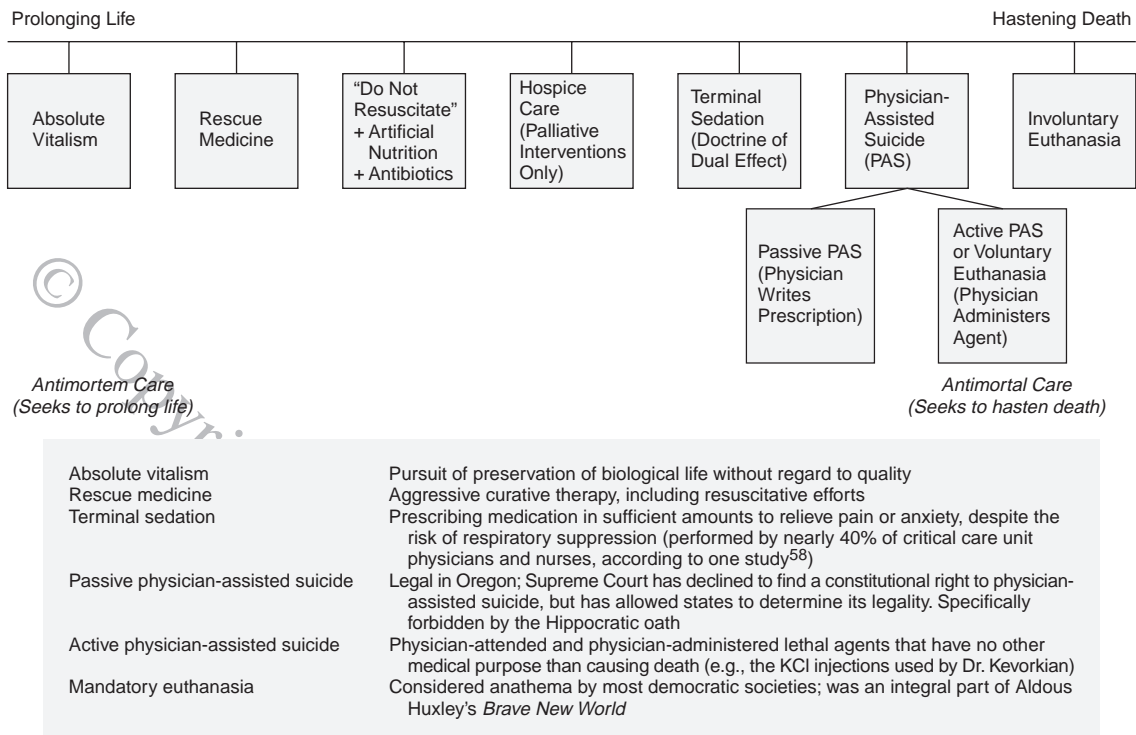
Prolonging Life

Hastening Death

Absolute Vitalism

Rescue Medicine

"Do Not Resuscitate" + Artificial Nutrition + Antibiotics

Hospice Care (Palliative Interventions Only)

Terminal Sedation (Doctrine of Dual Effect)

Physician-Assisted Suicide (PAS)

Involuntary Euthanasia

Passive PAS (Physician Writes Prescription)

Active PAS or Voluntary Euthanasia (Physician Administers Agent)

© Copyri

Antimortem Care (Seeks to prolong life)

Antimortal Care (Seeks to hasten death)

| | |
|---|---|
| Absolute vitalism | Pursuit of preservation of biological life without regard to quality |
| Rescue medicine | Aggressive curative therapy, including resuscitative efforts |
| Terminal sedation | Prescribing medication in sufficient amounts to relieve pain or anxiety, despite the risk of respiratory suppression (performed by nearly 40% of critical care unit physicians and nurses, according to one study$^{58}$) |
| Passive physician-assisted suicide | Legal in Oregon; Supreme Court has declined to find a constitutional right to physician-assisted suicide, but has allowed states to determine its legality. Specifically forbidden by the Hippocratic oath |
| Active physician-assisted suicide | Physician-attended and physician-administered lethal agents that have no other medical purpose than causing death (e.g., the KCl injections used by Dr. Kevorkian) |
| Mandatory euthanasia | Considered anathema by most democratic societies; was an integral part of Aldous Huxley's Brave New World |